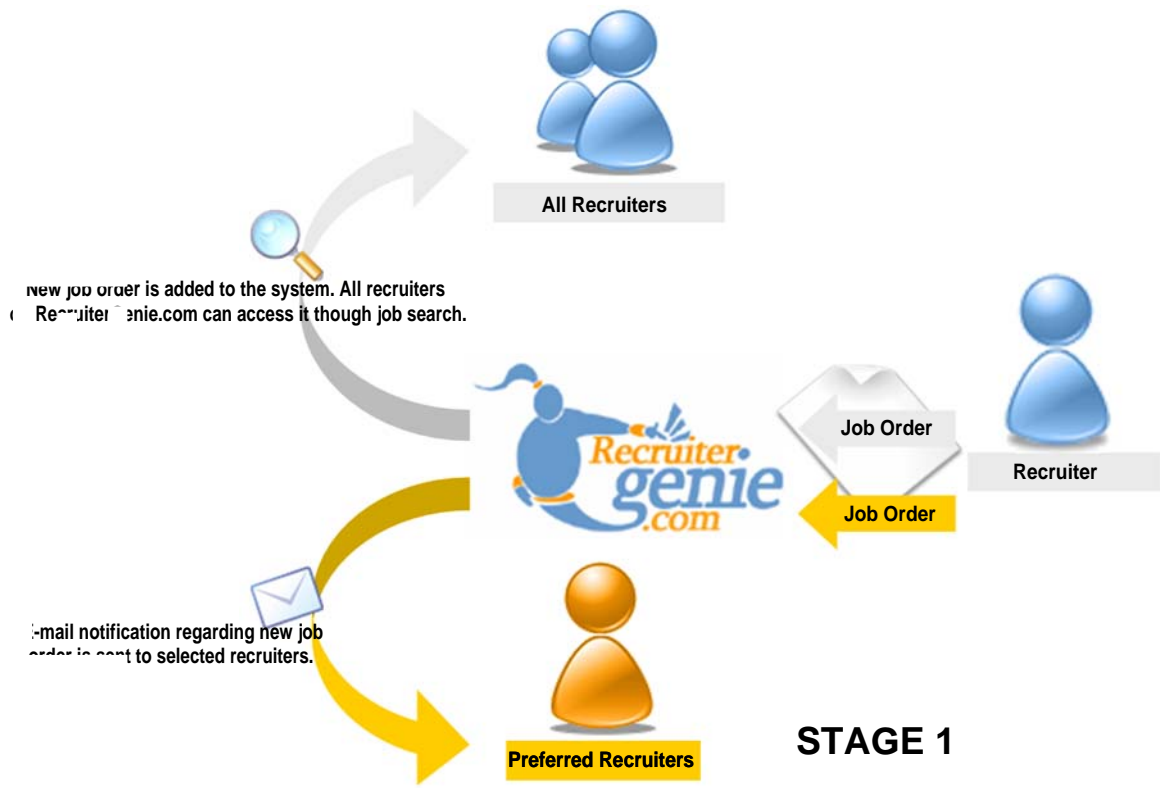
All Recruiters

New job order is added to the system. All recruiters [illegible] Recruiter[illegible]enie.com can access it though job search.

Recruiter.genie.com

Job Order

Job Order

Recruiter

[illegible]-mail notification regarding new job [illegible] is sent to selected recruiters.

Preferred Recruiters

STAGE 1